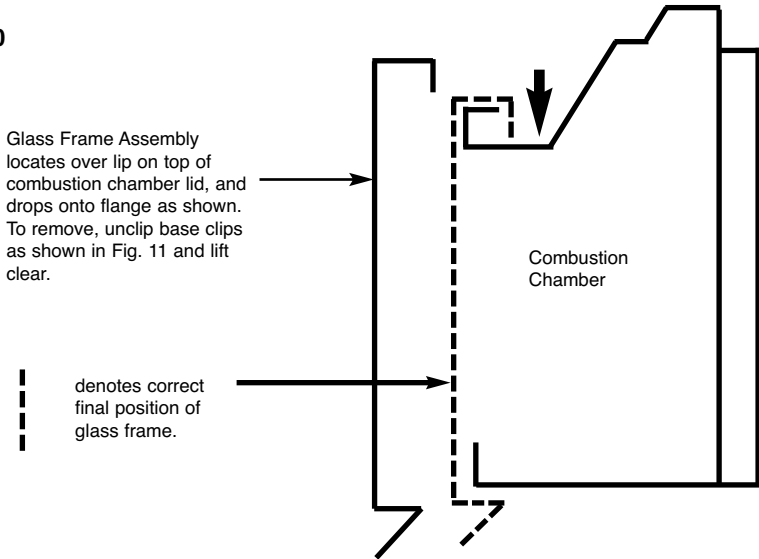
Glass Frame Assembly locates over lip on top of combustion chamber lid, and drops onto flange as shown. To remove, unclip base clips as shown in Fig. 11 and lift clear.

Combustion Chamber

denotes correct final position of glass frame.